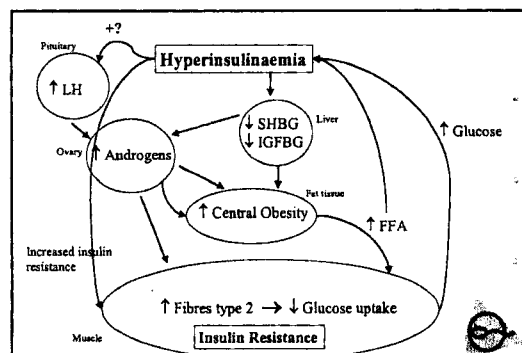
+?

Pituitary

↑ LH

Hyperinsulinaemia

↓ SHBG
↓ IGFBG

Liver

Ovary

↑ Androgens

Fat tissue

↑ Central Obesity

↑ FFA

↑ Glucose

Increased insulin resistance

↑ Fibres type 2 → ↓ Glucose uptake

Muscle

Insulin Resistance